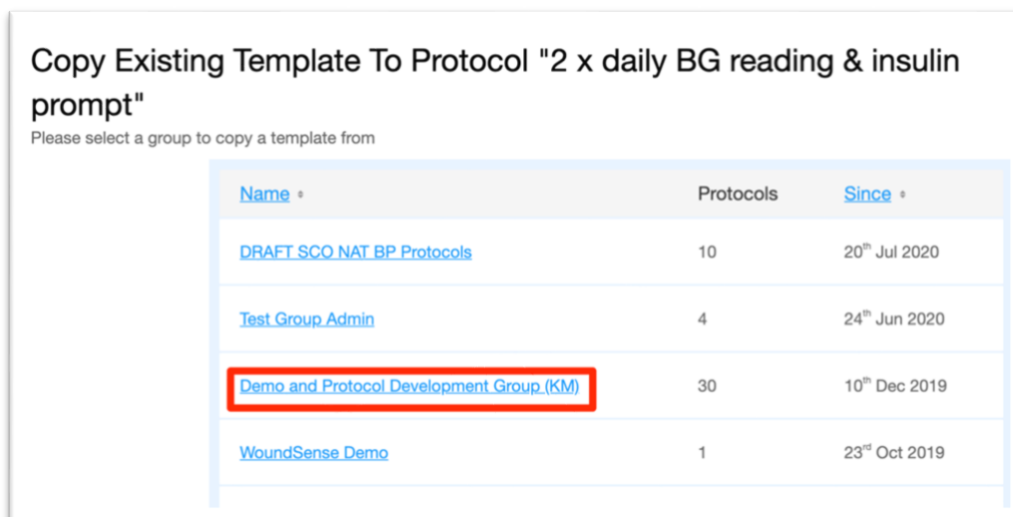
Copy Existing Template To Protocol "2 x daily BG reading & insulin prompt"

Please select a group to copy a template from

| Name ⬧ | Protocols | Since ⬧ |
|---|---|---|
| DRAFT SCO NAT BP Protocols | 10 | 20$^{th}$ Jul 2020 |
| Test Group Admin | 4 | 24$^{th}$ Jun 2020 |
| Demo and Protocol Development Group (KM) | 30 | 10$^{th}$ Dec 2019 |
| WoundSense Demo | 1 | 23$^{rd}$ Oct 2019 |